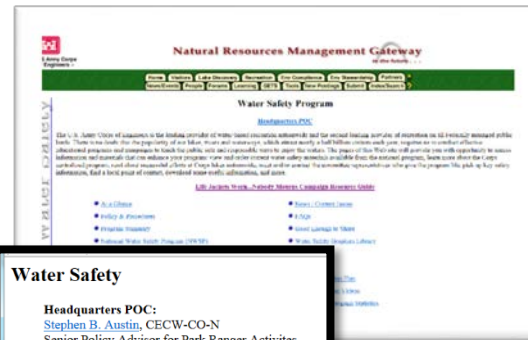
US Army Corps of Engineers

Natural Resources Management Gateway

Home | Visitors | Lake Discovery | Recreation | Env Compliance | Env Stewardship | Partners
News/Events | People | Forums | Learning | OETS | Tools | New Postings | Submit | Index/Search

Water Safety Program

Headquarters POC

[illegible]

Life Jackets Work...Nobody Wants Campaign Resource Guide

At a Glance
Policy & Procedures
Program Summary
National Water Safety Program (NWSP)

News / Current Issues
FAQs
Good Linkage & Share
Water Safety Products Library

Water Safety

Headquarters POC:
Stephen B. Austin, CECW-CO-N
Senior Policy Advisor for Park Ranger Activites